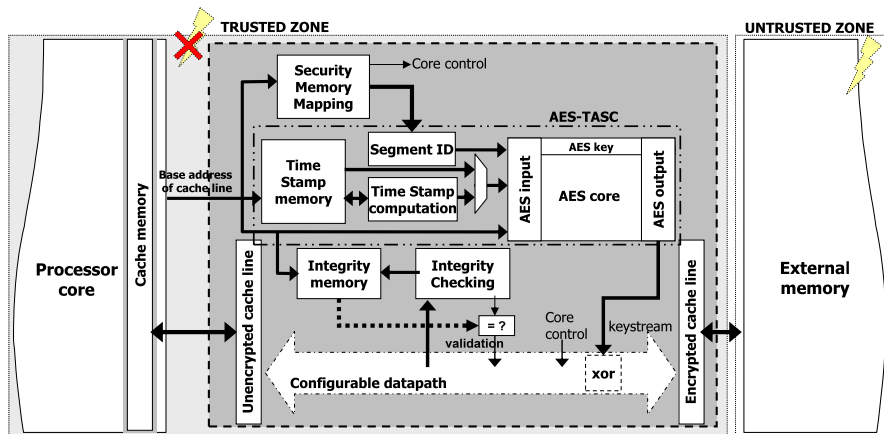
TRUSTED ZONE

UNTRUSTED ZONE

Security Memory Mapping

Core control

AES-TASC

Segment ID

AES key

Time Stamp memory

Time Stamp computation

AES input

AES core

AES output

Base address of cache line

Cache memory

Processor core

Unencrypted cache line

Integrity memory

Integrity Checking

= ?

validation

Core control

keystream

Configurable datapath

xor

Encrypted cache line

External memory